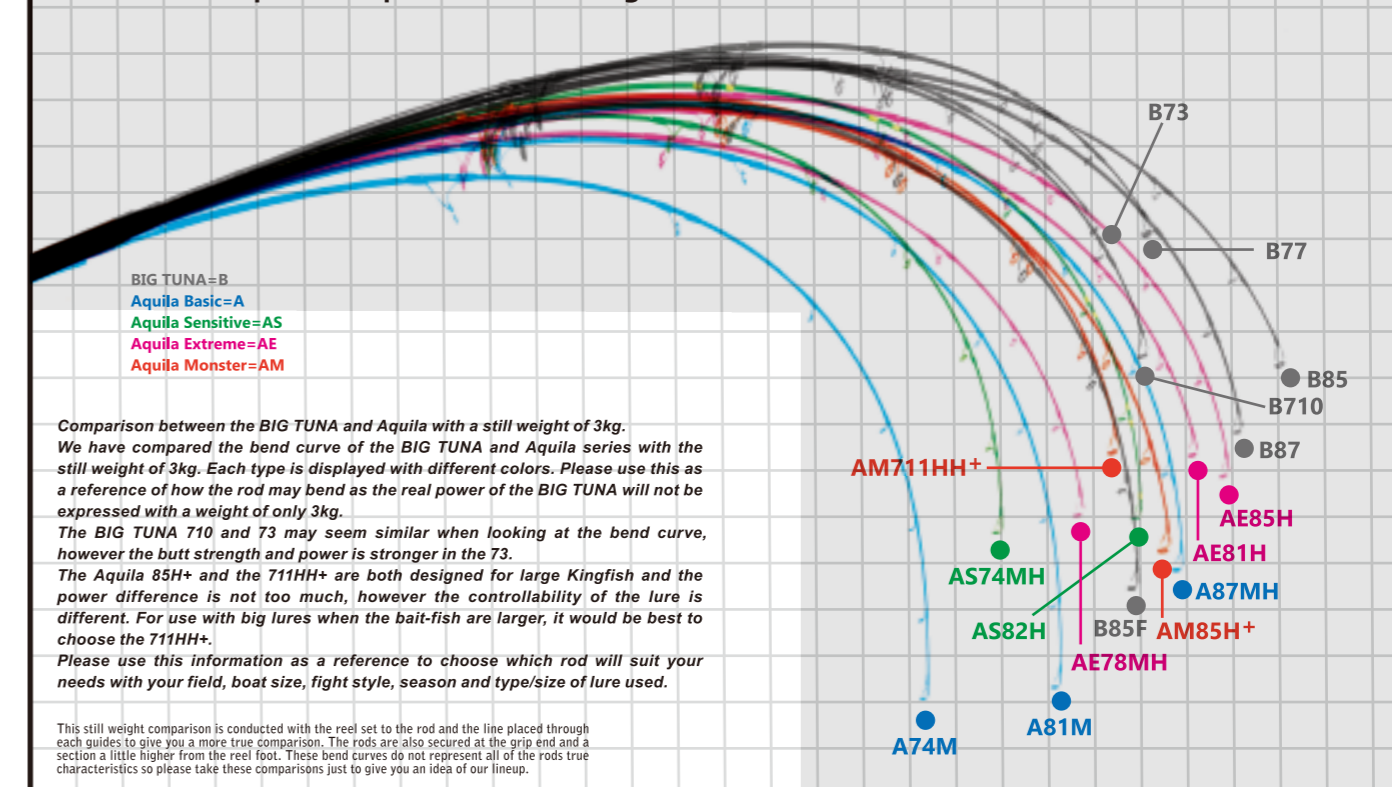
BIG TUNA=B
Aquila Basic=A
Aquila Sensitive=AS
Aquila Extreme=AE
Aquila Monster=AM

B73
B77
B85
B710
B87
AM711HH+
AE85H
AE81H
AS74MH
A87MH
AM85H+
B85F
AS82H
AE78MH
A81M
A74M

Comparison between the BIG TUNA and Aquila with a still weight of 3kg.
We have compared the bend curve of the BIG TUNA and Aquila series with the still weight of 3kg. Each type is displayed with different colors. Please use this as a reference of how the rod may bend as the real power of the BIG TUNA will not be expressed with a weight of only 3kg.
The BIG TUNA 710 and 73 may seem similar when looking at the bend curve, however the butt strength and power is stronger in the 73.
The Aquila 85H+ and the 711HH+ are both designed for large Kingfish and the power difference is not too much, however the controllability of the lure is different. For use with big lures when the bait-fish are larger, it would be best to choose the 711HH+.
Please use this information as a reference to choose which rod will suit your needs with your field, boat size, fight style, season and type/size of lure used.

This still weight comparison is conducted with the reel set to the rod and the line placed through each guides to give you a more true comparison. The rods are also secured at the grip end and a section a little higher from the reel foot. These bend curves do not represent all of the rods true characteristics so please take these comparisons just to give you an idea of our lineup.